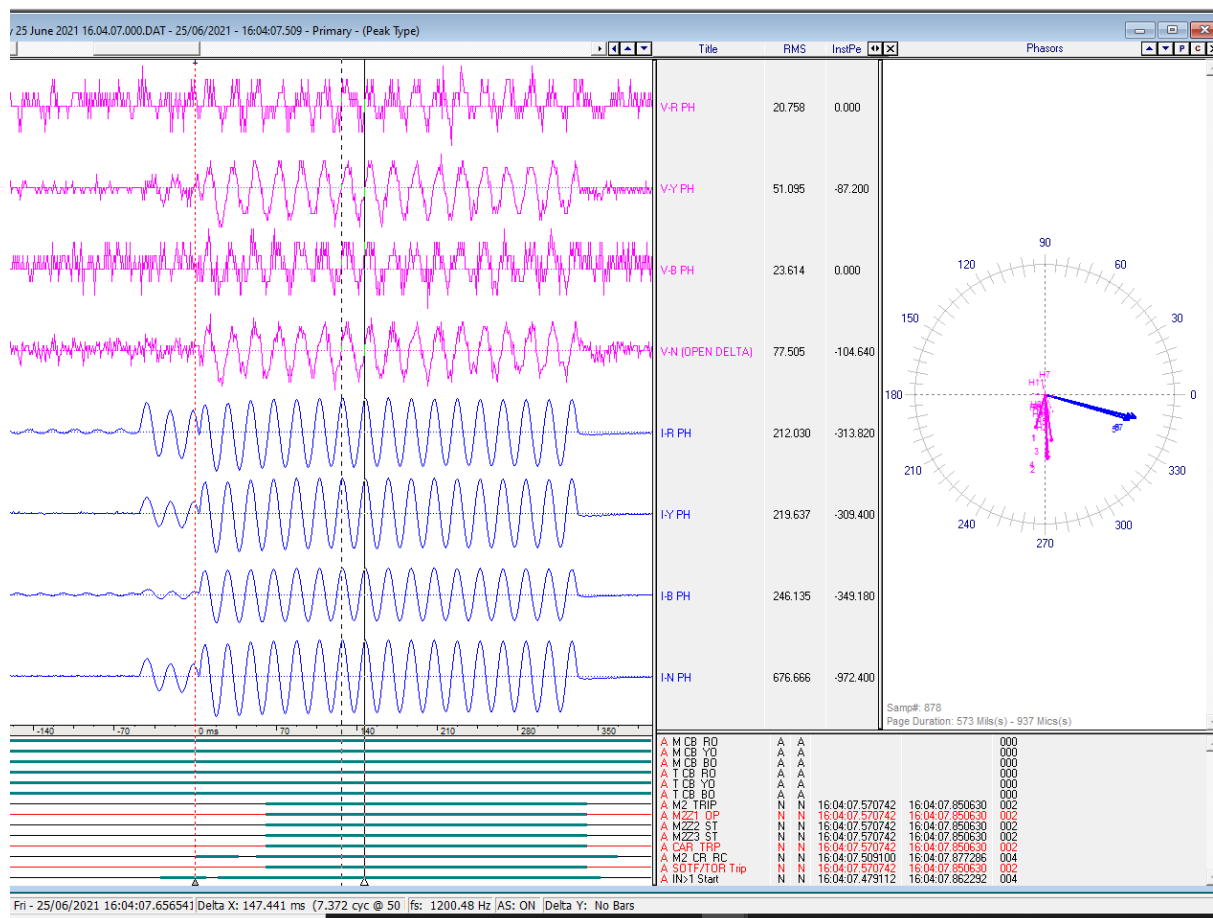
y 25 June 2021 16.04.07.000.DAT - 25/06/2021 - 16:04:07.509 - Primary - (Peak Type)

Title RMS InstPe Phasors

P C

| Title | RMS | InstPe |
|---|---|---|
| V-R PH | 20.758 | 0.000 |
| V-Y PH | 51.095 | -87.200 |
| V-B PH | 23.614 | 0.000 |
| V-N (OPEN DELTA) | 77.505 | -104.640 |
| I-R PH | 212.030 | -313.820 |
| I-Y PH | 219.637 | -309.400 |
| I-B PH | 246.135 | -349.180 |
| I-N PH | 676.666 | -972.400 |

90 60 30 0 330 300 270 240 210 180 150 120

H1 H7 1 3 2

Samp#: 878
Page Duration: 573 Mils(s) - 937 Mics(s)

-140 -70 0 ms 70 140 210 280 350

| | | | | | |
|---|---|---|---|---|---|
| A M CB RO | A | A | | | 000 |
| A M CB YO | A | A | | | 000 |
| A M CB BO | A | A | | | 000 |
| A T CB RO | A | A | | | 000 |
| A T CB YO | A | A | | | 000 |
| A T CB BO | A | A | | | 000 |
| A M2 TRIP | N | N | 16:04:07.570742 | 16:04:07.850630 | 002 |
| A MZZ1 OP | N | N | 16:04:07.570742 | 16:04:07.850630 | 002 |
| A MZZ2 ST | N | N | 16:04:07.570742 | 16:04:07.850630 | 002 |
| A MZZ3 ST | N | N | 16:04:07.570742 | 16:04:07.850630 | 002 |
| A CAR TRP | N | N | 16:04:07.570742 | 16:04:07.850630 | 002 |
| A M2 CR RC | N | N | 16:04:07.509100 | 16:04:07.877286 | 004 |
| A SOTF/TOR Trip | N | N | 16:04:07.570742 | 16:04:07.850630 | 002 |
| A IN>1 Start | N | N | 16:04:07.479112 | 16:04:07.862292 | 004 |

Fri - 25/06/2021 16:04:07.656541 Delta X: 147.441 ms (7.372 cyc @ 50 fs: 1200.48 Hz AS: ON Delta Y: No Bars